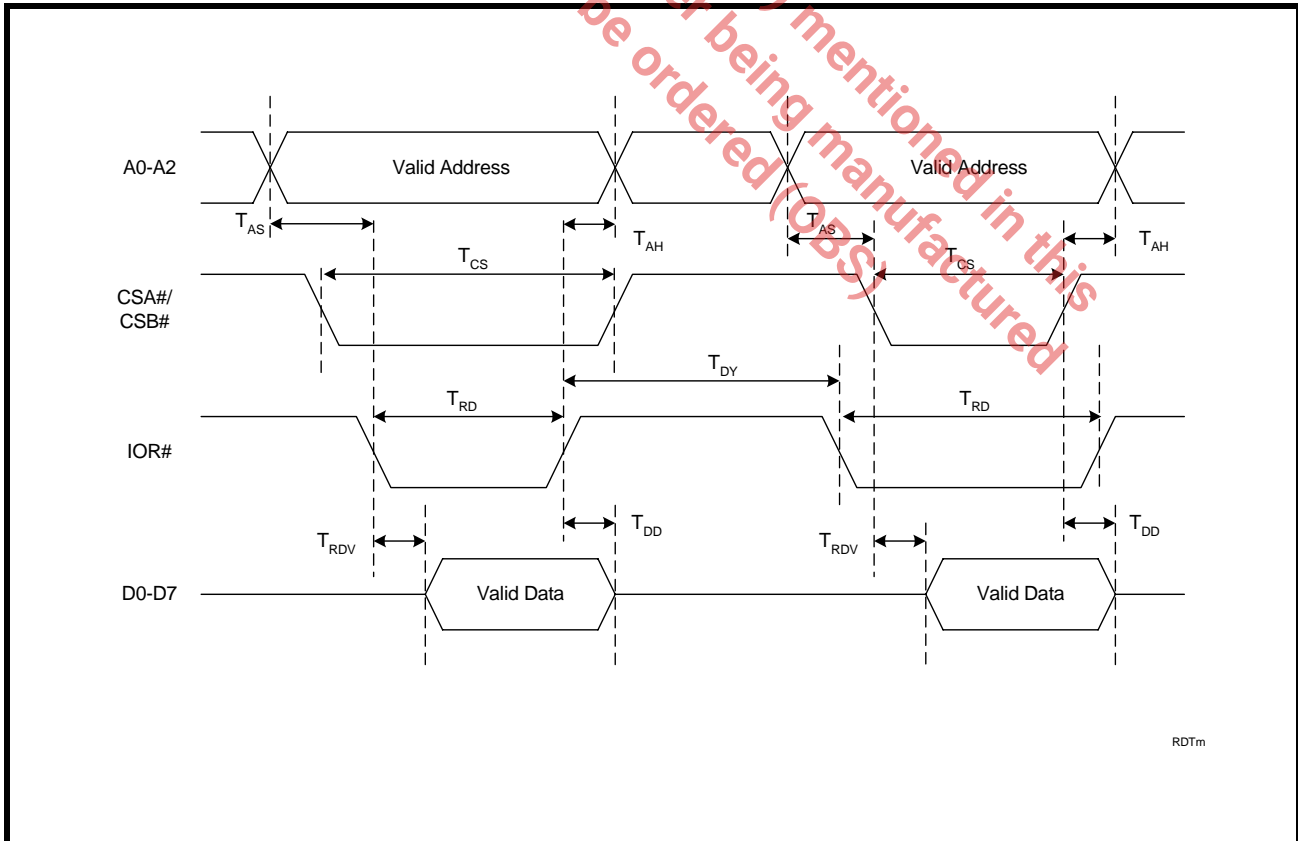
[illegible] er being mentioned in this
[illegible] be ordered (OBS) manufactured

A0-A2
Valid Address
Valid Address
$T_{AS}$
$T_{AH}$
$T_{AS}$
$T_{AH}$
$T_{CS}$
$T_{CS}$
CSA#/
CSB#
$T_{DY}$
$T_{RD}$
$T_{RD}$
IOR#
$T_{RDV}$
$T_{DD}$
$T_{RDV}$
$T_{DD}$
D0-D7
Valid Data
Valid Data

RDTm